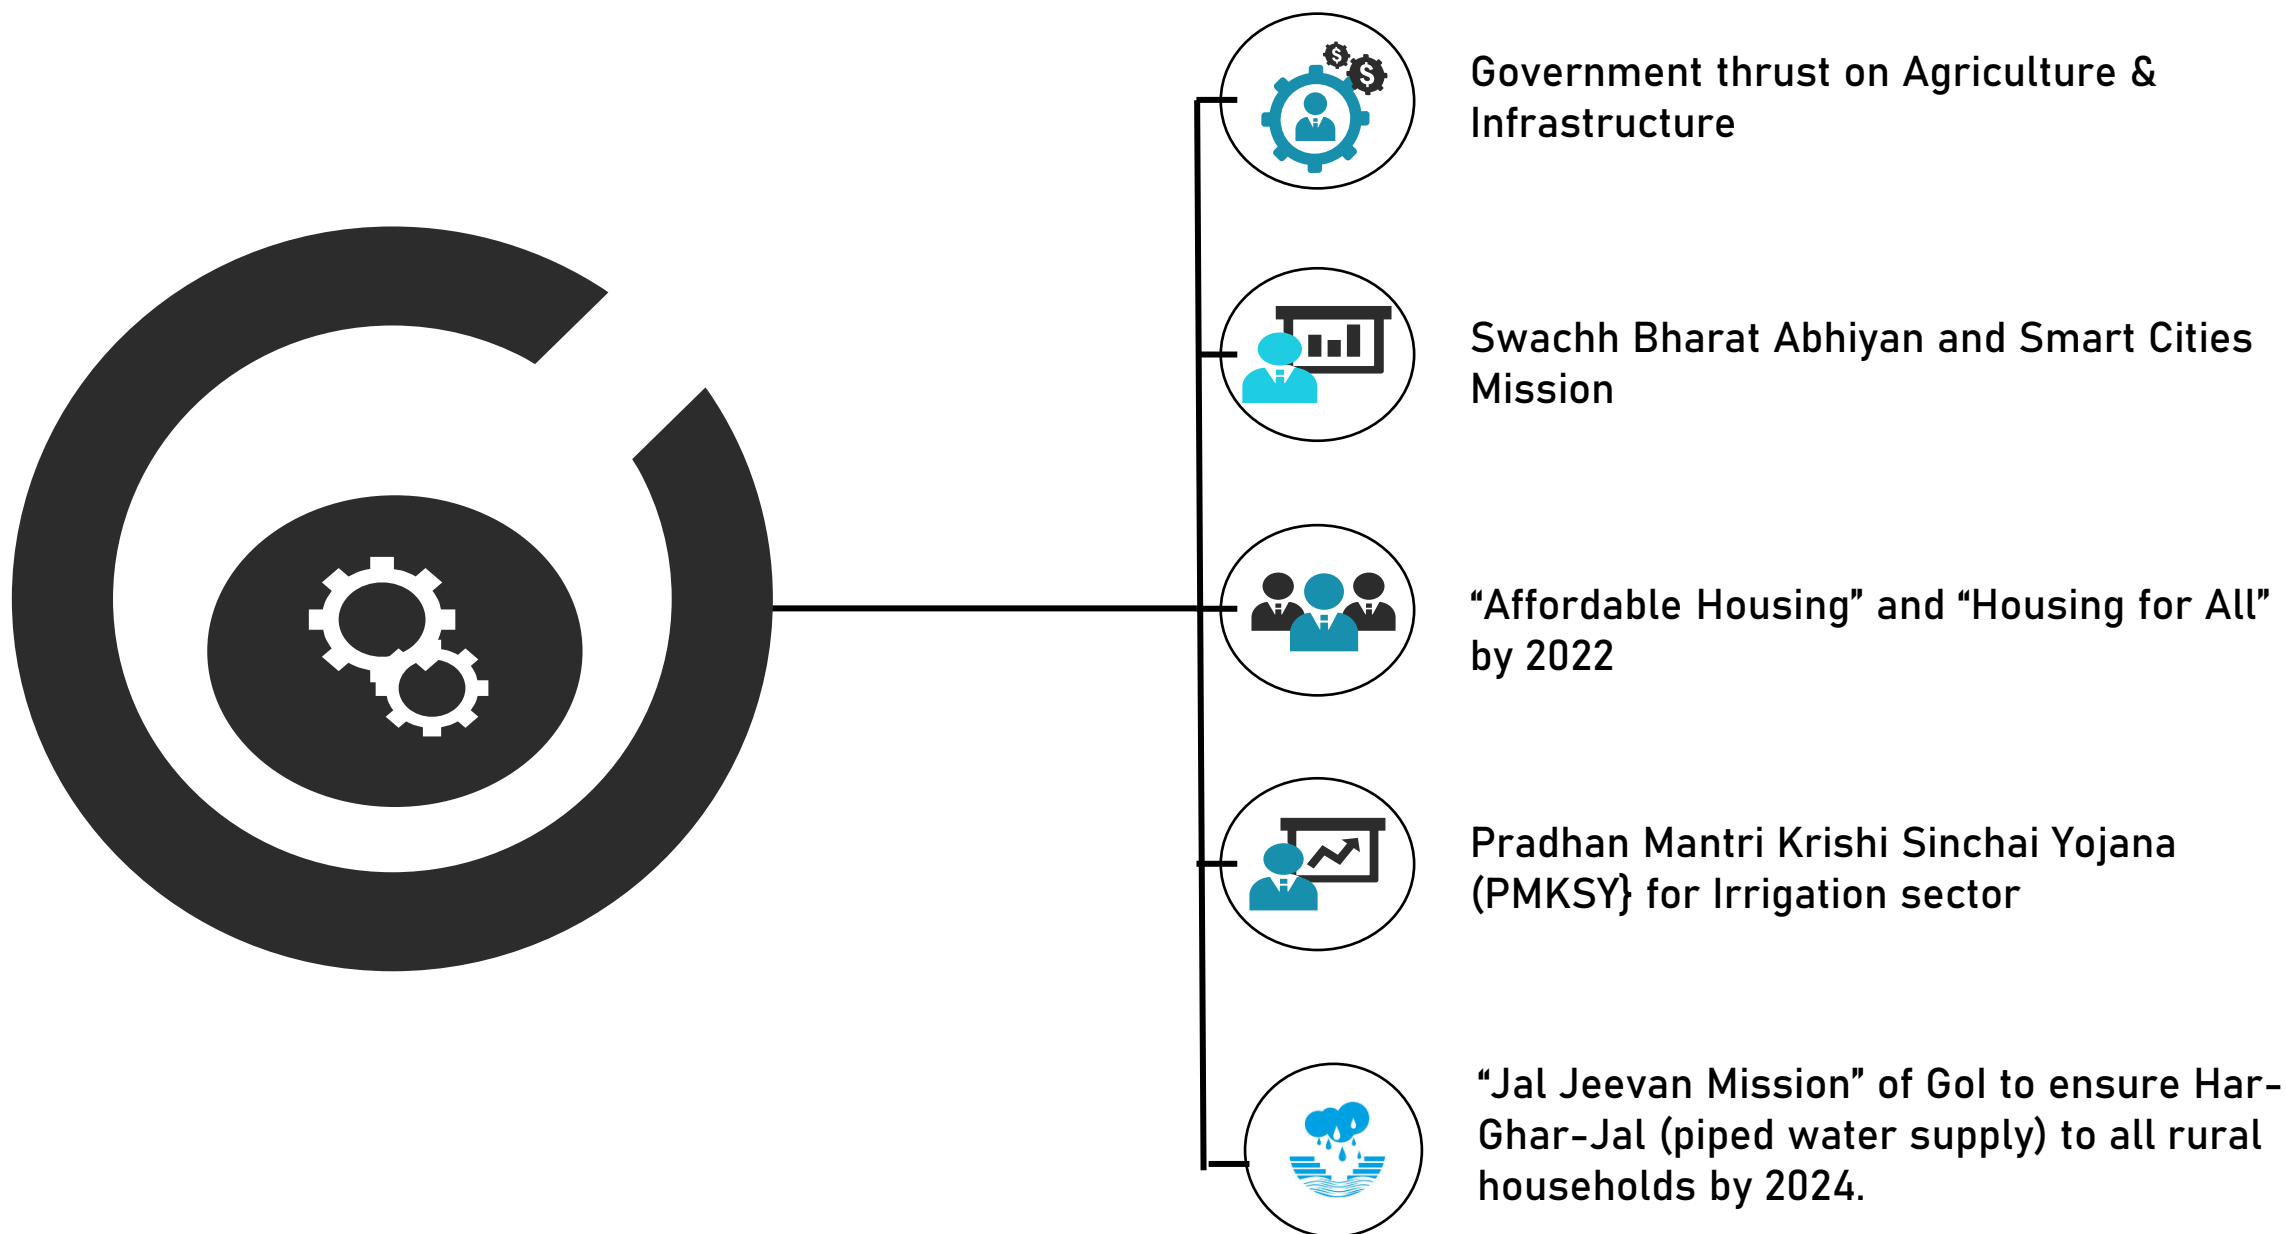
Government thrust on Agriculture & Infrastructure

Swachh Bharat Abhiyan and Smart Cities Mission

“Affordable Housing” and “Housing for All” by 2022

Pradhan Mantri Krishi Sinchai Yojana (PMKSY} for Irrigation sector

“Jal Jeevan Mission” of GoI to ensure Har-Ghar-Jal (piped water supply) to all rural households by 2024.